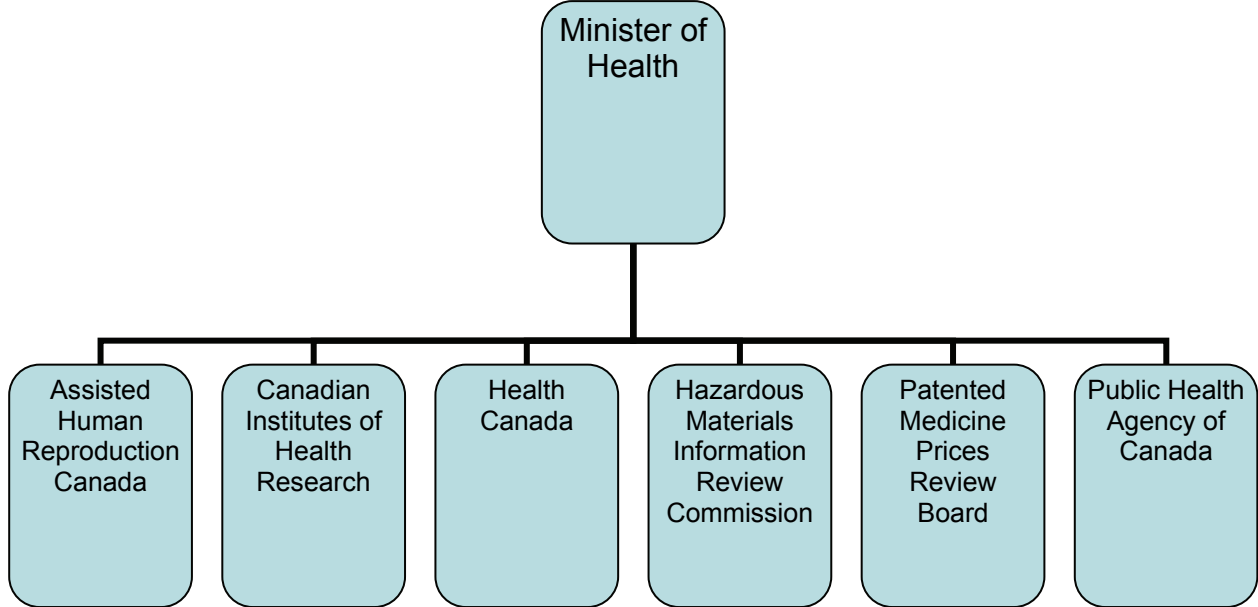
Minister of Health

Assisted Human Reproduction Canada

Canadian Institutes of Health Research

Health Canada

Hazardous Materials Information Review Commission

Patented Medicine Prices Review Board

Public Health Agency of Canada